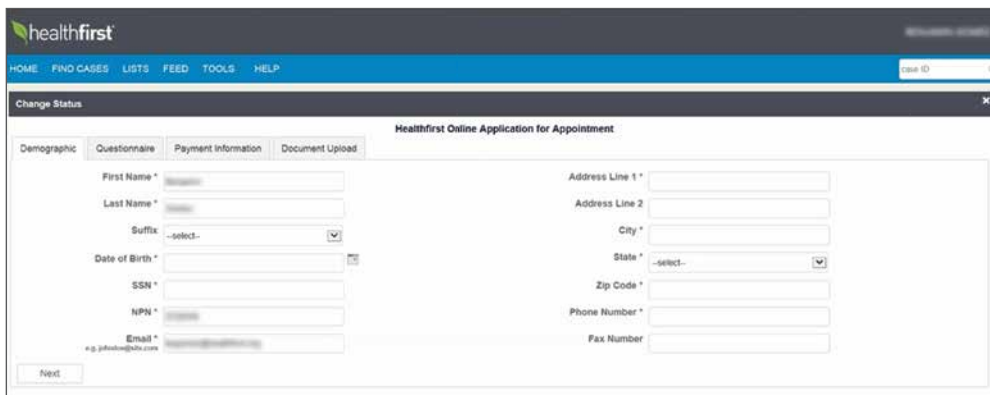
healthfirst

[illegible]

HOME FIND CASES LISTS FEED TOOLS HELP

case ID

Change Status

×

Healthfirst Online Application for Appointment

Demographic | Questionnaire | Payment Information | Document Upload

First Name * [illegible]

Last Name * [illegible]

Suffix --select--

Date of Birth *

SSN *

NPN * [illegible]

Email * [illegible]
e.g. johndoe@site.com

Address Line 1 *

Address Line 2

City *

State * --select--

Zip Code *

Phone Number *

Fax Number

Next